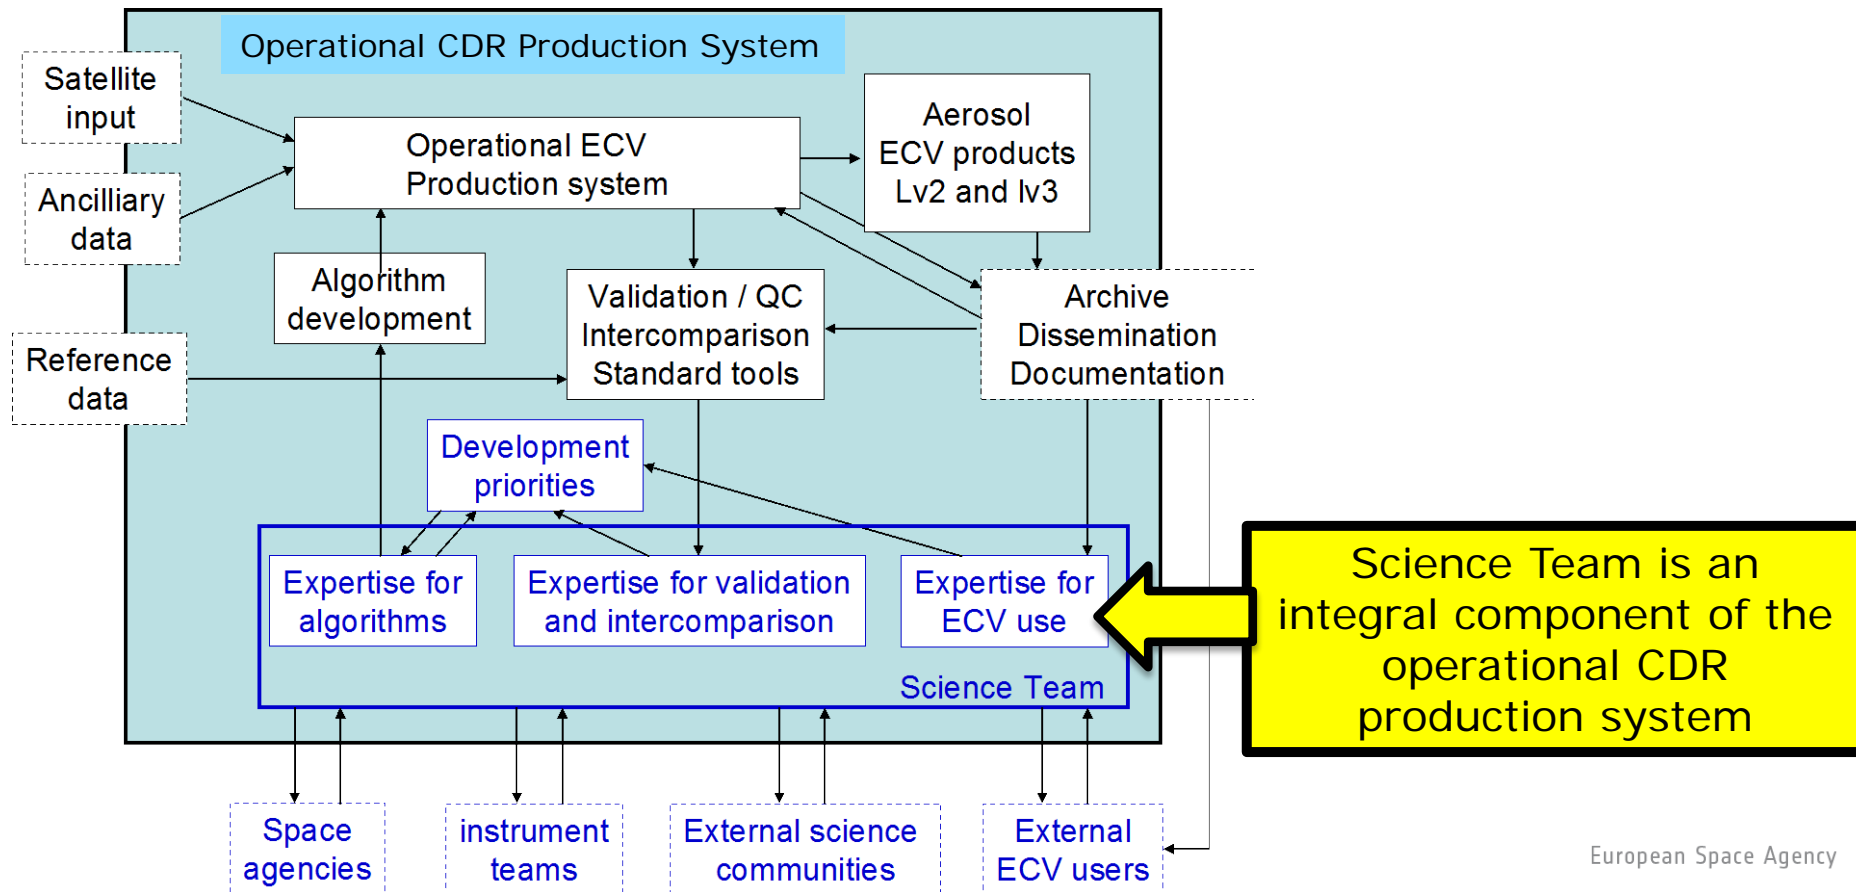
Operational CDR Production System

Satellite input

Ancilliary data

Reference data

Operational ECV Production system

Aerosol ECV products Lv2 and lv3

Algorithm development

Validation / QC Intercomparison Standard tools

Archive Dissemination Documentation

Development priorities

Expertise for algorithms

Expertise for validation and intercomparison

Expertise for ECV use

Science Team

Science Team is an integral component of the operational CDR production system

Space agencies

instrument teams

External science communities

External ECV users

European Space Agency